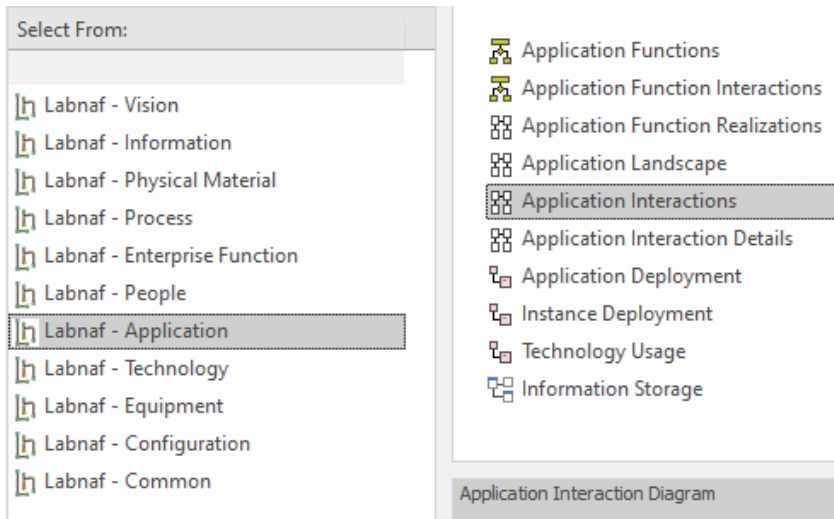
Select From:

Labnaf - Vision
Labnaf - Information
Labnaf - Physical Material
Labnaf - Process
Labnaf - Enterprise Function
Labnaf - People
Labnaf - Application
Labnaf - Technology
Labnaf - Equipment
Labnaf - Configuration
Labnaf - Common

Application Functions
Application Function Interactions
Application Function Realizations
Application Landscape
Application Interactions
Application Interaction Details
Application Deployment
Instance Deployment
Technology Usage
Information Storage

Application Interaction Diagram